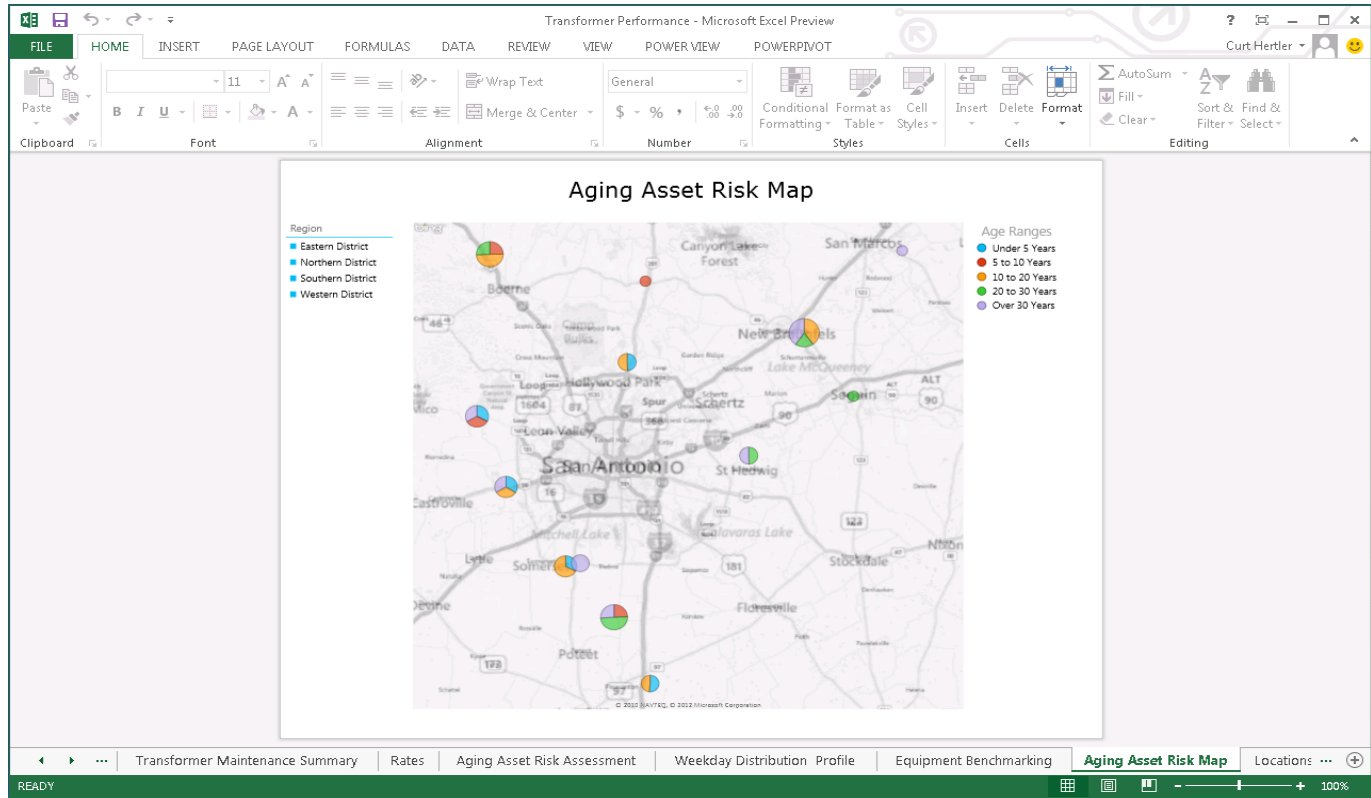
Transformer Performance - Microsoft Excel Preview

? – □ ×

FILE HOME INSERT PAGE LAYOUT FORMULAS DATA REVIEW VIEW POWER VIEW POWERPIVOT Curt Hertler

Paste
Clipboard

11 A A
B I U A
Font

Wrap Text
Merge & Center
Alignment

General
$ % ,
Number

Conditional Formatting
Format as Table
Cell Styles
Styles

Insert Delete Format
Cells

AutoSum
Fill
Clear
Sort & Filter
Find & Select
Editing

Aging Asset Risk Map

Region
Eastern District
Northern District
Southern District
Western District

Age Ranges
Under 5 Years
5 to 10 Years
10 to 20 Years
20 to 30 Years
Over 30 Years

Canyon Lake
Forest
San Marcos
Boerne
New Braunfels
Lake McQueeney
Hollywood Park
Schertz
Loop
1604
Spur
Leon Valley
San Antonio
St Hedwig
Castroville
Calavaras Lake
Mitchell Lake
Lytle
Somerset
Stockdale
Floresville
Devine
Poteet
Nixon
© 2012 NAVTEQ. © 2012 Microsoft Corporation

Transformer Maintenance Summary | Rates | Aging Asset Risk Assessment | Weekday Distribution Profile | Equipment Benchmarking | Aging Asset Risk Map | Locations ...

READY 100%